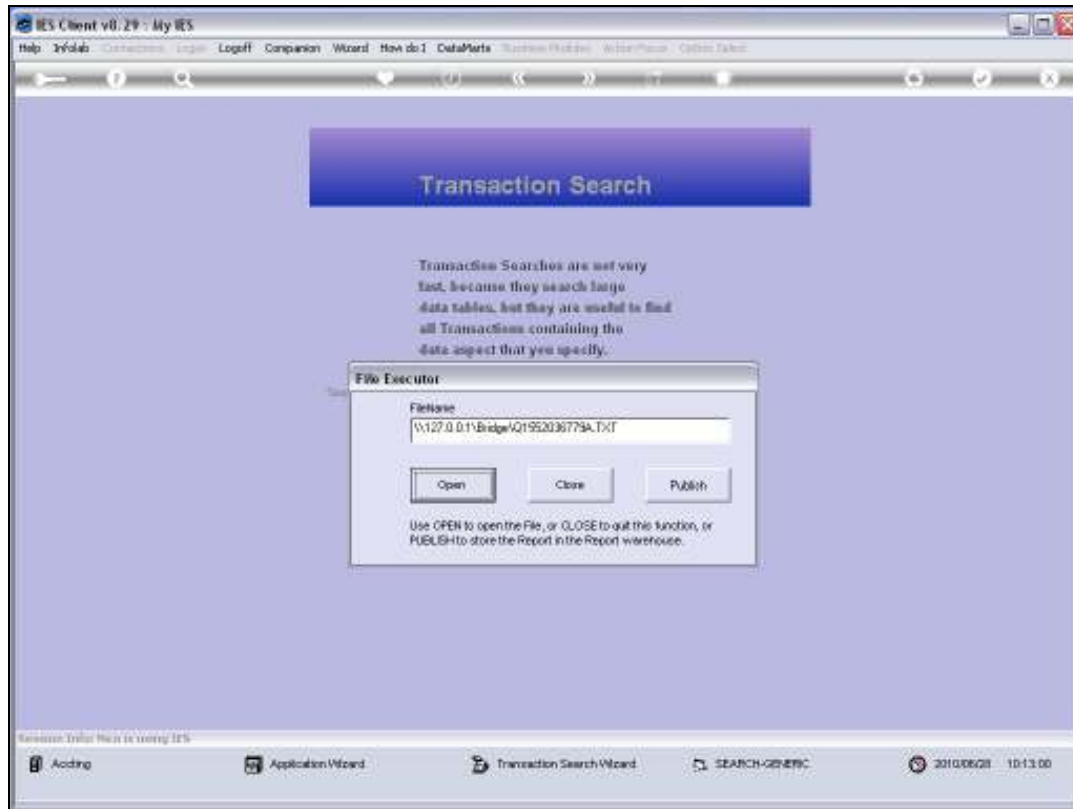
IES Client v8.29 : My IES

Help Infolab Connections Login Logoff Companion Wizard How do I DataMarts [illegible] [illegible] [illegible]

Transaction Search

Transaction Searches are not very fast, because they search large data tables, but they are useful to find all Transactions containing the data aspect that you specify.

File Executor

FileName

\\127.0.0.1\Bridge\Q1552036779A.TXT

Open

Close

Publish

Use OPEN to open the File, or CLOSE to quit this function, or PUBLISH to store the Report in the Report warehouse.

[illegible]

Accting

Application Wizard

Transaction Search Wizard

SEARCH-GENERIC

2010/06/28 10:13:00